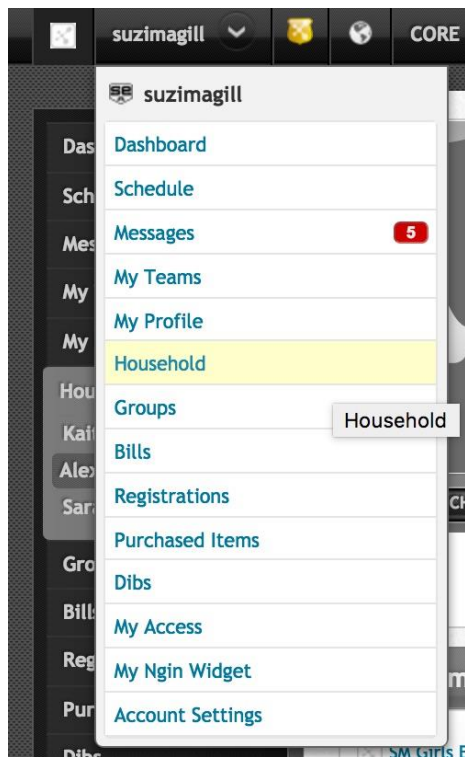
suzimagill CORE

SE suzimagill

Dashboard
Schedule
Messages 5
My Teams
My Profile
Household
Groups
Bills
Registrations
Purchased Items
Dibs
My Access
My Ngin Widget
Account Settings

Household

Das
Sch
Mes
My
My
Hou
Kait
Alex
Sara
Gro
Bills
Reg
Pur
Dibs
SM Girls